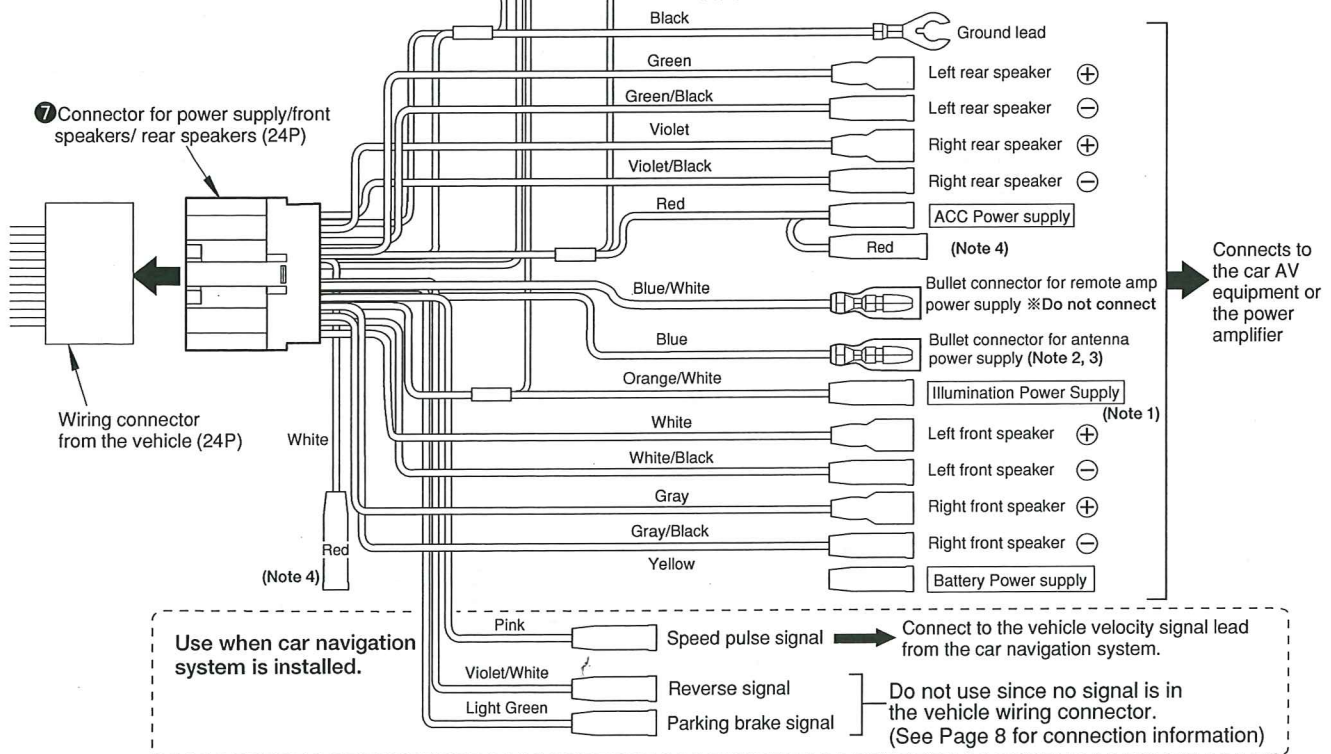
❼Connector for power supply/front speakers/ rear speakers (24P)

Wiring connector from the vehicle (24P)

Black
Ground lead
Green
Left rear speaker ⊕
Green/Black
Left rear speaker ⊖
Violet
Right rear speaker ⊕
Violet/Black
Right rear speaker ⊖
Red
ACC Power supply
Red
(Note 4)
Blue/White
Bullet connector for remote amp power supply ※Do not connect
Blue
Bullet connector for antenna power supply (Note 2, 3)
Orange/White
Illumination Power Supply
(Note 1)
White
Left front speaker ⊕
White/Black
Left front speaker ⊖
Gray
Right front speaker ⊕
Gray/Black
Right front speaker ⊖
Yellow
Battery Power supply

Connects to the car AV equipment or the power amplifier

White
Red
(Note 4)

Use when car navigation system is installed.

Pink
Speed pulse signal
Connect to the vehicle velocity signal lead from the car navigation system.
Violet/White
Reverse signal
Light Green
Parking brake signal
Do not use since no signal is in the vehicle wiring connector. (See Page 8 for connection information)